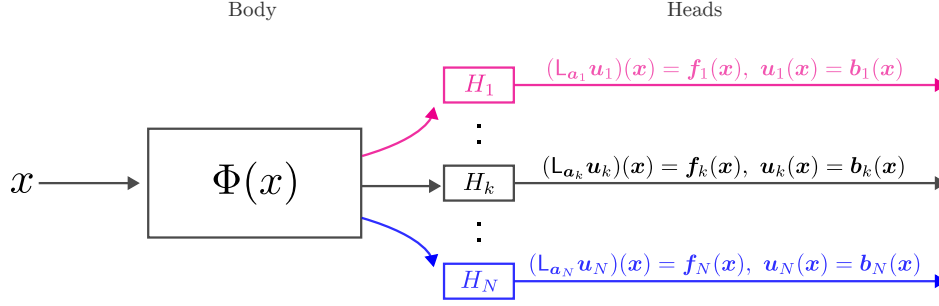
Body

Heads

$x$

$\Phi(x)$

$H_1$

$(\mathsf{L}_{\boldsymbol{a}_1}\boldsymbol{u}_1)(\boldsymbol{x}) = \boldsymbol{f}_1(\boldsymbol{x}),\ \boldsymbol{u}_1(\boldsymbol{x}) = \boldsymbol{b}_1(\boldsymbol{x})$

$\vdots$

$H_k$

$(\mathsf{L}_{\boldsymbol{a}_k}\boldsymbol{u}_k)(\boldsymbol{x}) = \boldsymbol{f}_k(\boldsymbol{x}),\ \boldsymbol{u}_k(\boldsymbol{x}) = \boldsymbol{b}_k(\boldsymbol{x})$

$\vdots$

$H_N$

$(\mathsf{L}_{\boldsymbol{a}_N}\boldsymbol{u}_N)(\boldsymbol{x}) = \boldsymbol{f}_N(\boldsymbol{x}),\ \boldsymbol{u}_N(\boldsymbol{x}) = \boldsymbol{b}_N(\boldsymbol{x})$